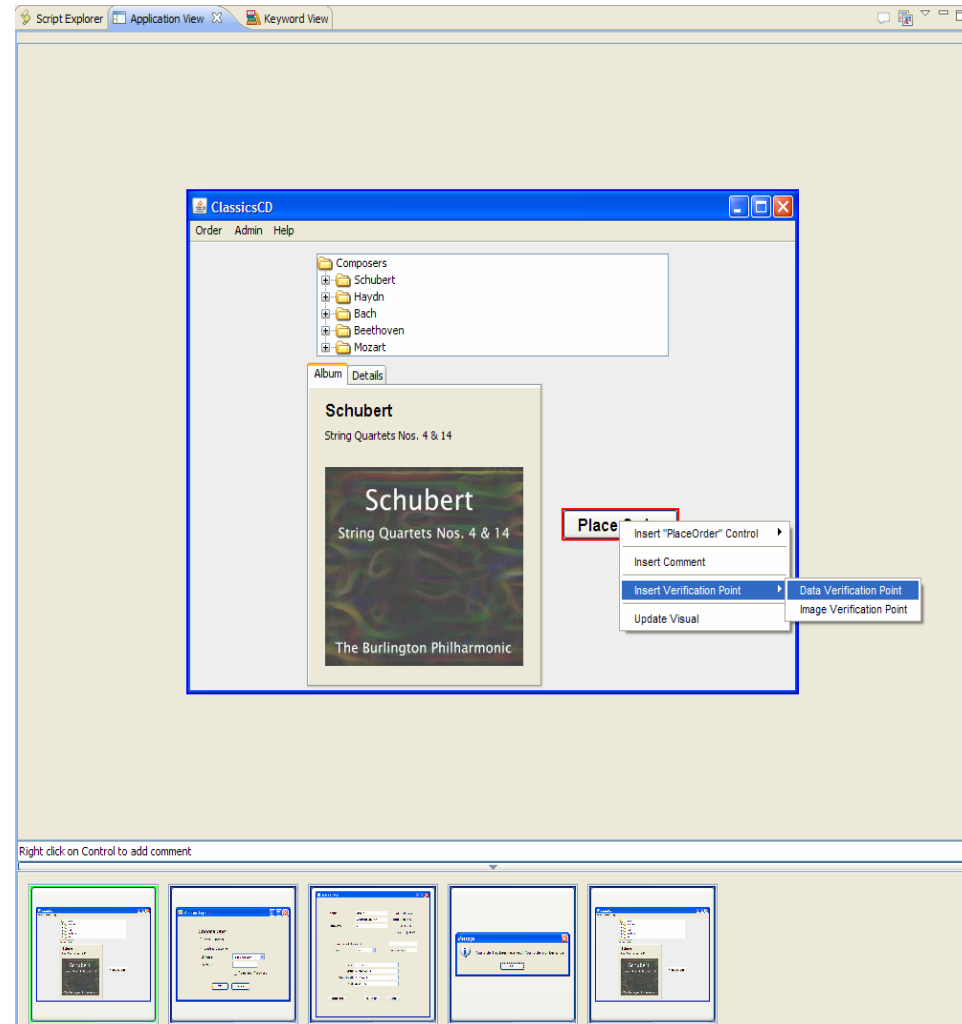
Script Explorer | Application View | Keyword View

ClassicsCD

Order Admin Help

Composers
Schubert
Haydn
Bach
Beethoven
Mozart

Album | Details

Schubert

String Quartets Nos. 4 & 14

Schubert
String Quartets Nos. 4 & 14
The Burlington Philharmonic

Place O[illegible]

Insert "PlaceOrder" Control
Insert Comment
Insert Verification Point
Update Visual

Data Verification Point
Image Verification Point

Right click on Control to add comment